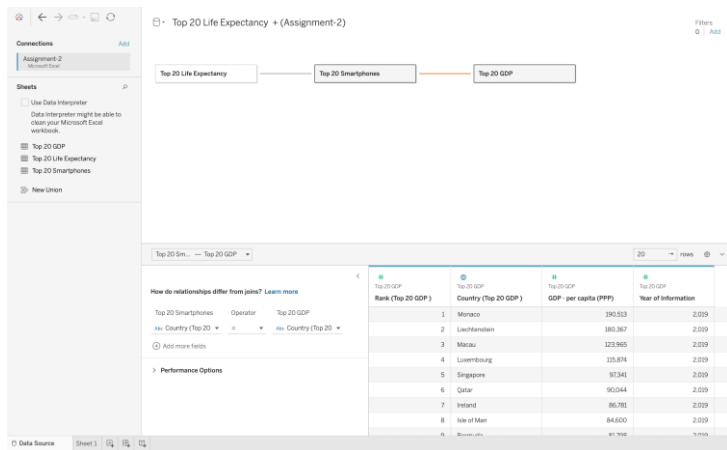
Top 20 Life Expectancy + (Assignment-2)

Filters
0 | Add

Connections
Add

Assignment-2
Microsoft Excel

Sheets

Use Data Interpreter

Data Interpreter might be able to clean your Microsoft Excel workbook.

Top 20 GDP
Top 20 Life Expectancy
Top 20 Smartphones

New Union

Top 20 Life Expectancy
Top 20 Smartphones
Top 20 GDP

Top 20 Sm... — Top 20 GDP

20 rows

How do relationships differ from joins? Learn more

Top 20 Smartphones | Operator | Top 20 GDP
Abc Country (Top 20 | = | Abc Country (Top 20

Add more fields

Performance Options

| Top 20 GDP Rank (Top 20 GDP) | Top 20 GDP Country (Top 20 GDP) | Top 20 GDP GDP - per capita (PPP) | Top 20 GDP Year of Information |
|---|---|---|---|
| 1 | Monaco | 190,513 | 2,019 |
| 2 | Liechtenstein | 180,367 | 2,019 |
| 3 | Macau | 123,965 | 2,019 |
| 4 | Luxembourg | 115,874 | 2,019 |
| 5 | Singapore | 97,341 | 2,019 |
| 6 | Qatar | 90,044 | 2,019 |
| 7 | Ireland | 86,781 | 2,019 |
| 8 | Isle of Man | 84,600 | 2,019 |
| 9 | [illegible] | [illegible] | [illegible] |

Data Source | Sheet 1